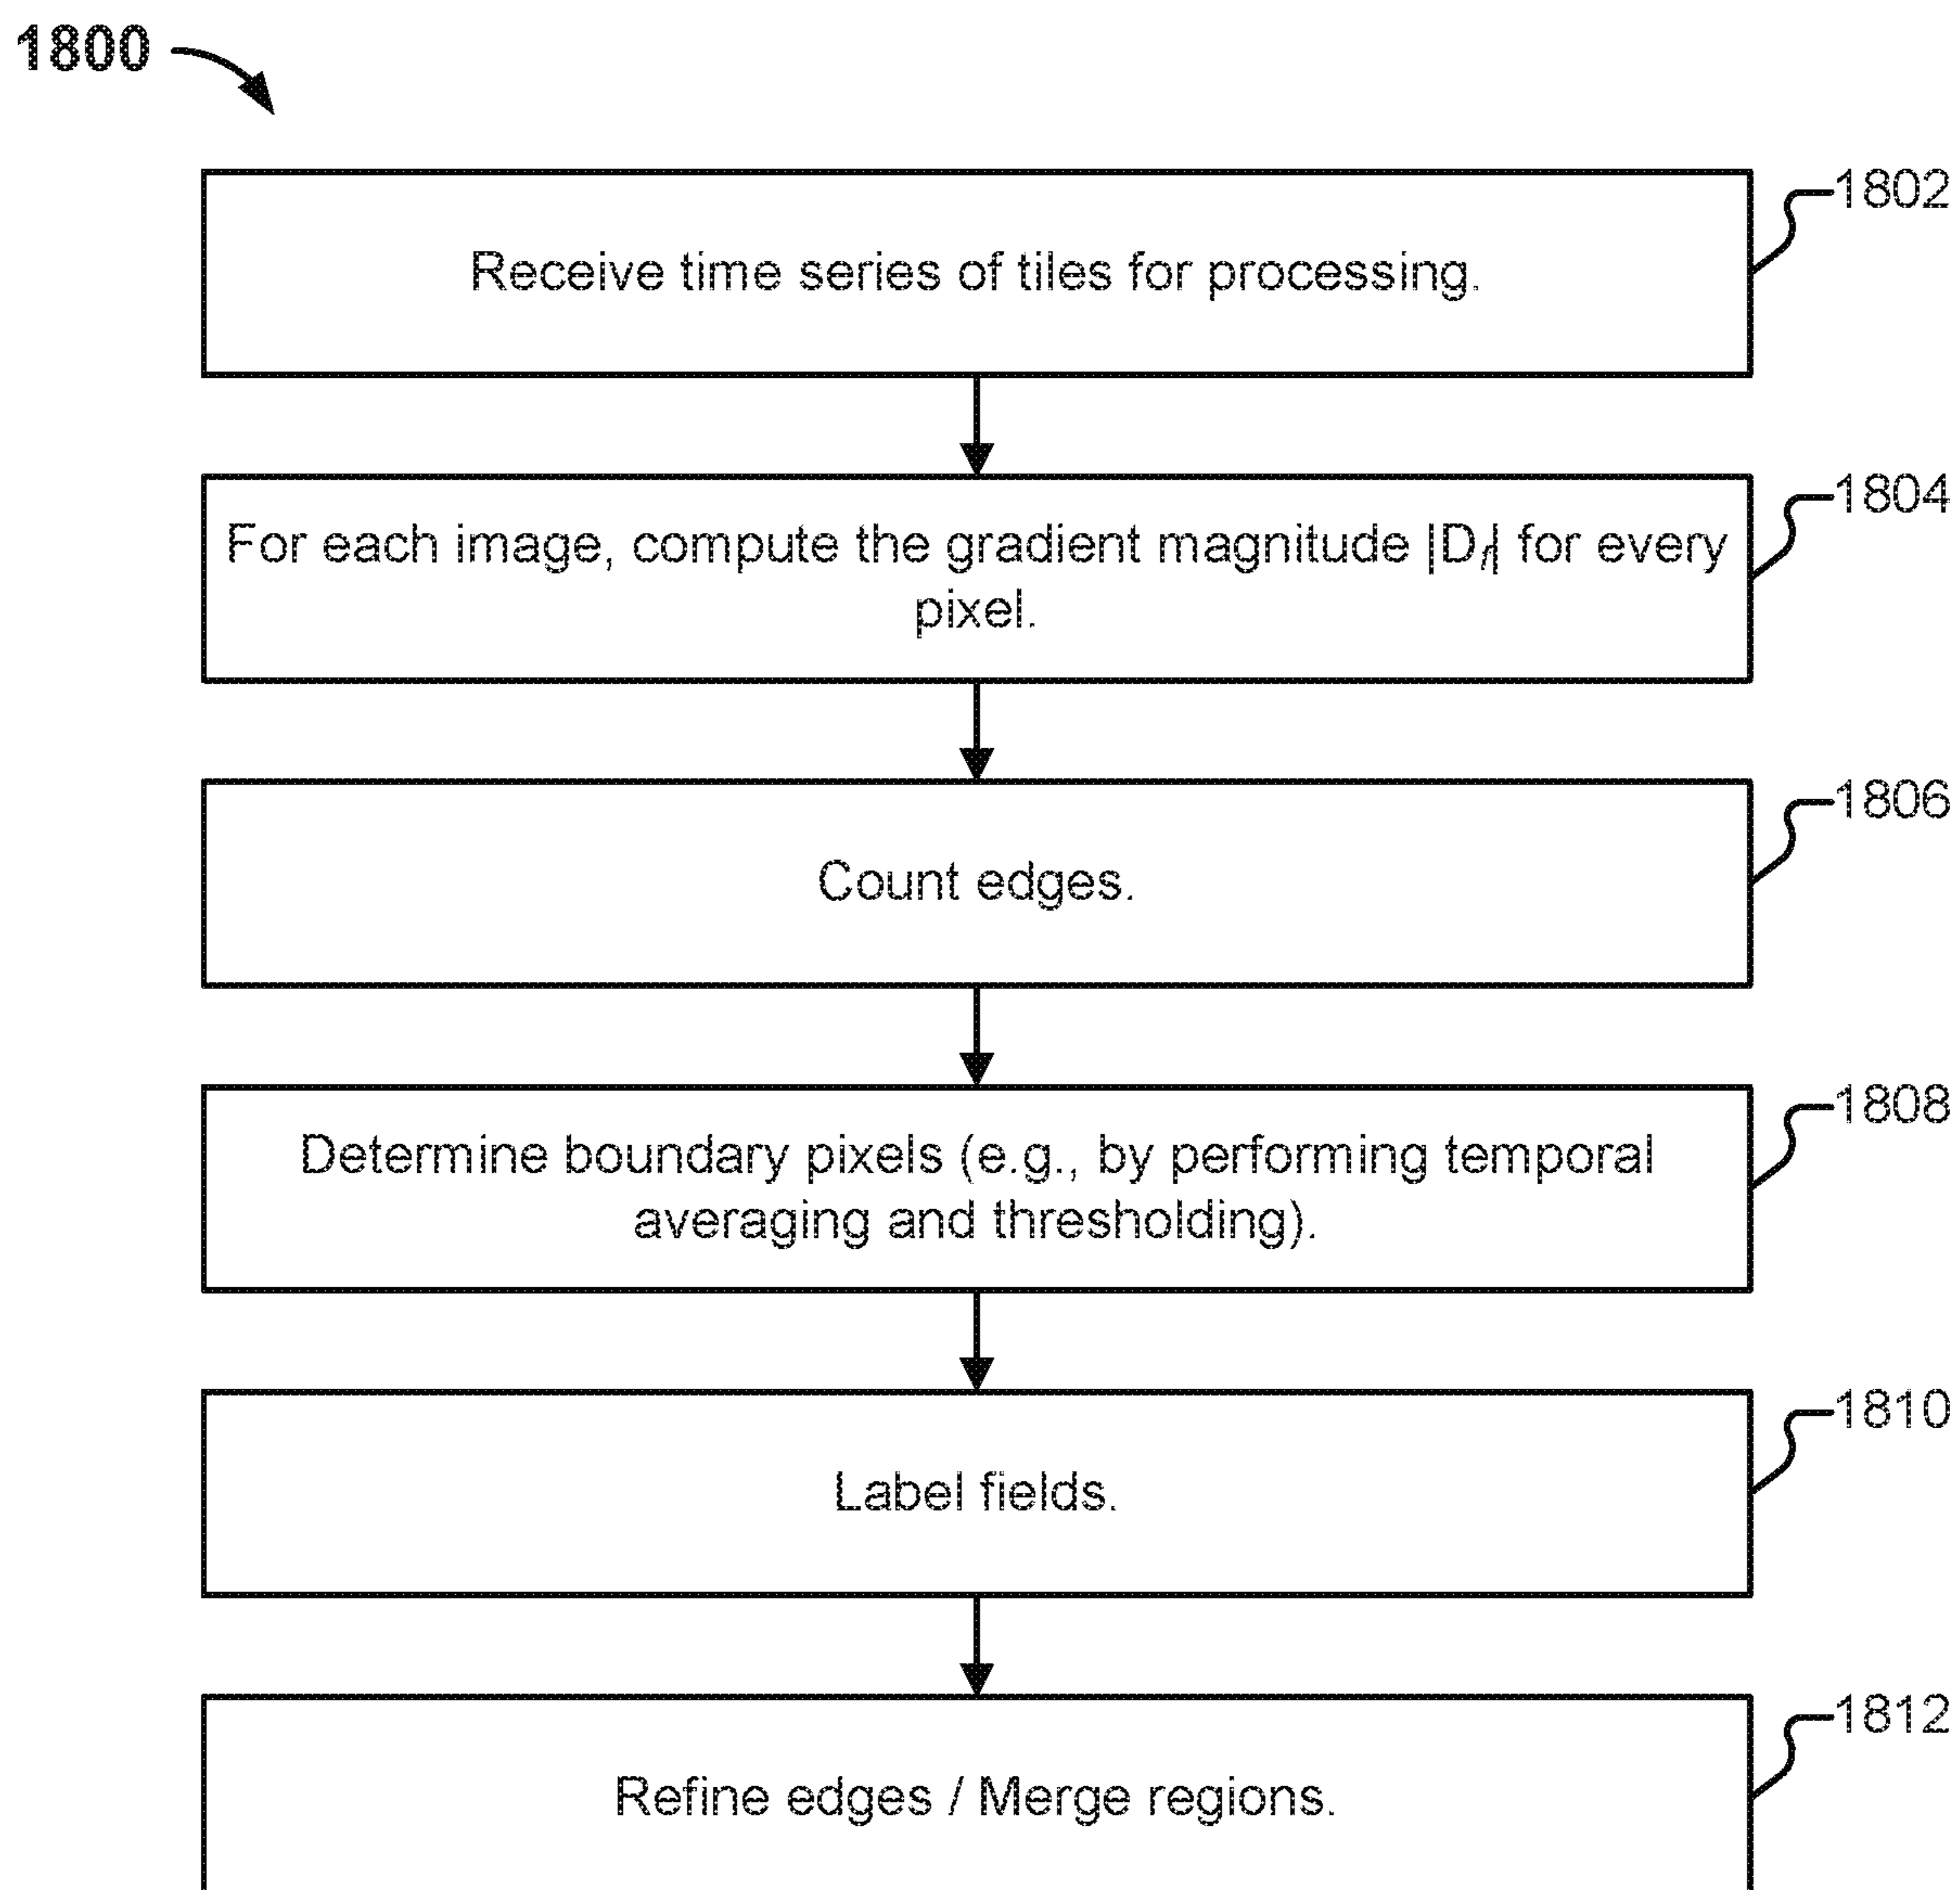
1800

Receive time series of tiles for processing.

1802

For each image, compute the gradient magnitude $|D_f|$ for every pixel.

1804

Count edges.

1806

Determine boundary pixels (e.g., by performing temporal averaging and thresholding).

1808

Label fields.

1810

Refine edges / Merge regions.

1812